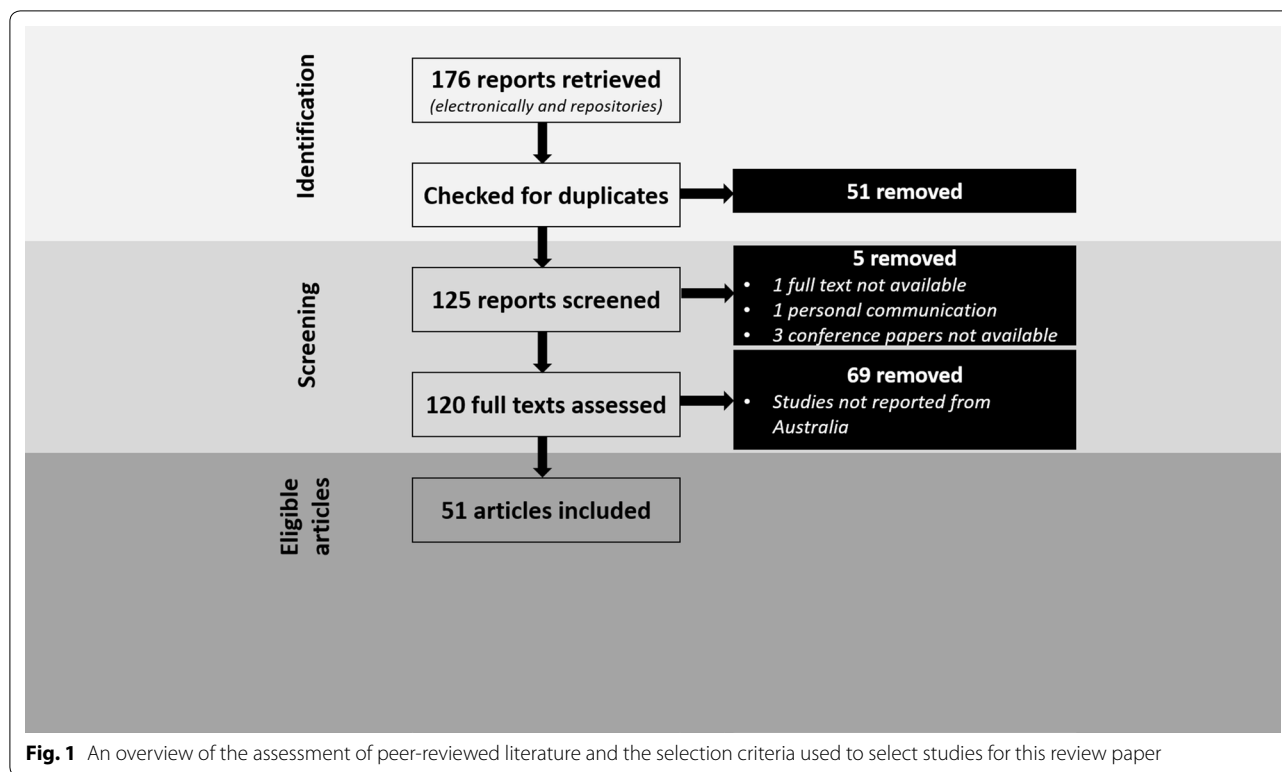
Identification

176 reports retrieved
(electronically and repositories)

Checked for duplicates

51 removed

Screening

125 reports screened

5 removed
• 1 full text not available
• 1 personal communication
• 3 conference papers not available

120 full texts assessed

69 removed
• Studies not reported from Australia

Eligible articles

51 articles included

**Fig. 1** An overview of the assessment of peer-reviewed literature and the selection criteria used to select studies for this review paper